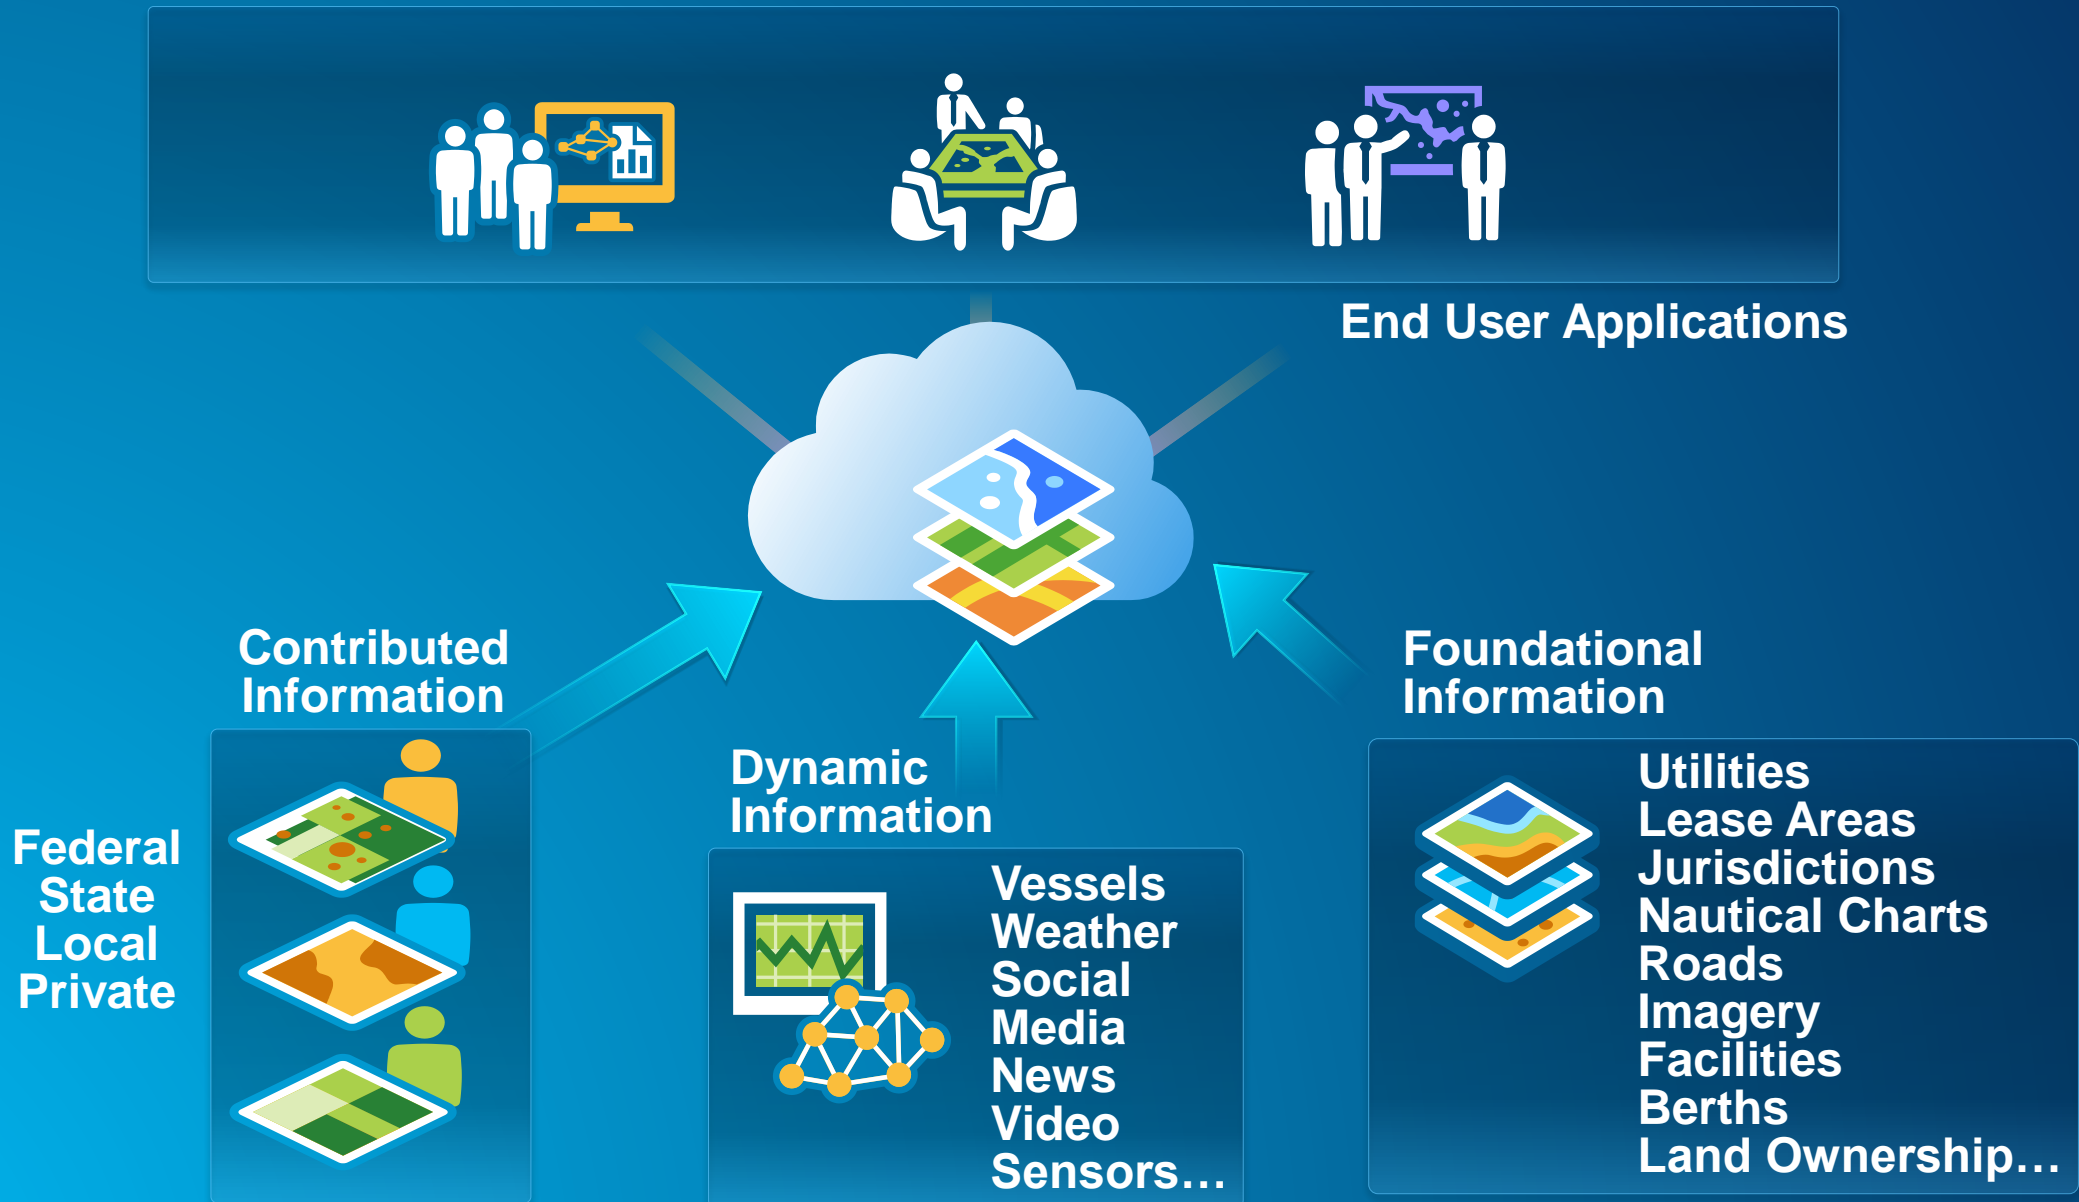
End User Applications

Contributed Information

Federal
State
Local
Private

Dynamic Information

Vessels
Weather
Social Media
News
Video
Sensors…

Foundational Information

Utilities
Lease Areas
Jurisdictions
Nautical Charts
Roads
Imagery
Facilities
Berths
Land Ownership…